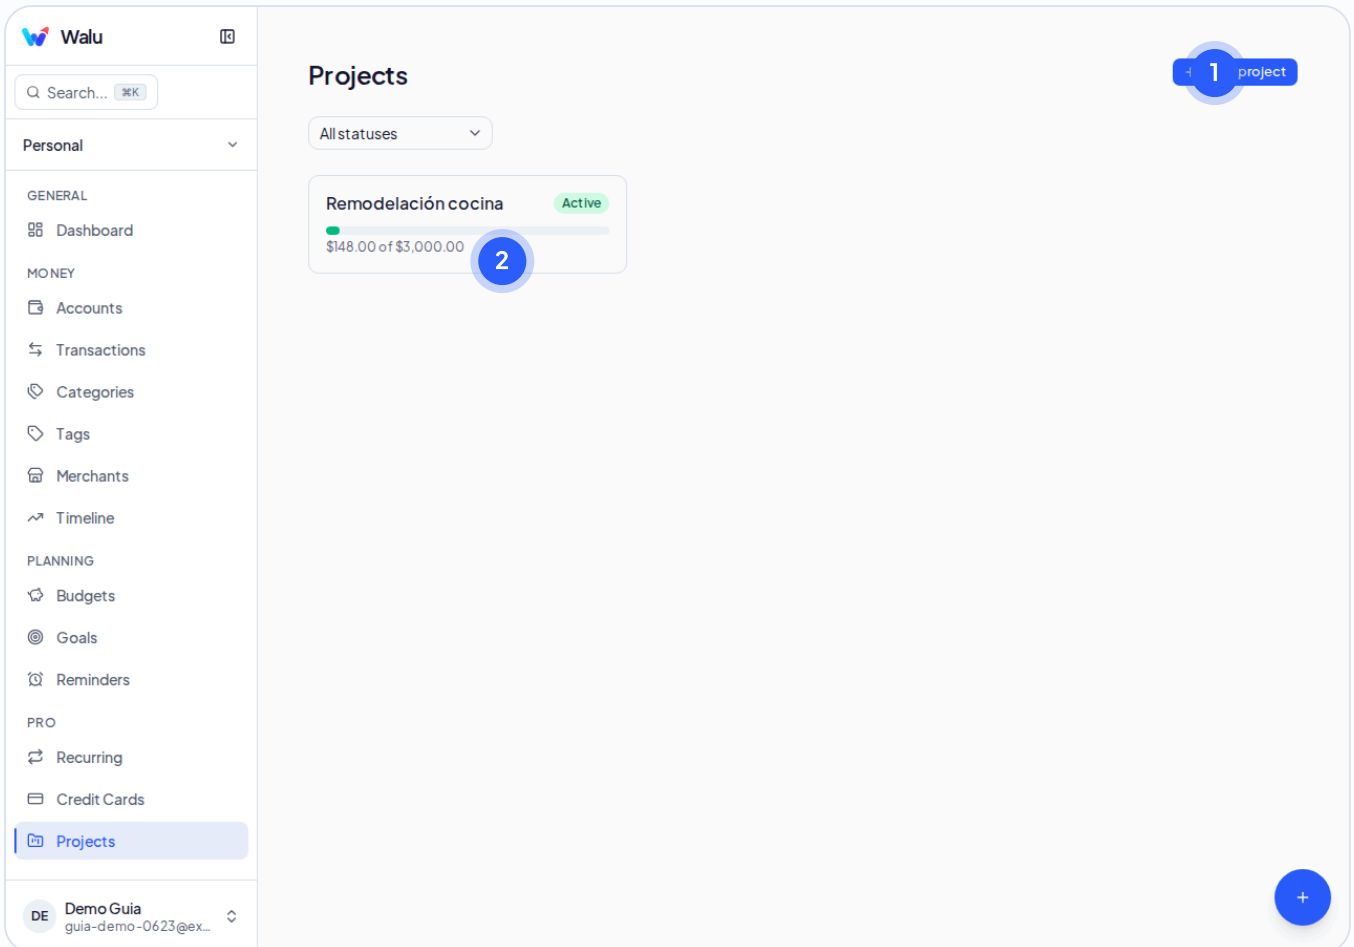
Walu

Search... ⌘K

Personal

GENERAL
Dashboard

MONEY
Accounts
Transactions
Categories
Tags
Merchants
Timeline

PLANNING
Budgets
Goals
Reminders

PRO
Recurring
Credit Cards
Projects

DE
Demo Guia
guia-demo-0623@ex...

Projects

1 project

All statuses

Remodelación cocina
Active
$148.00 of $3,000.00
2

+